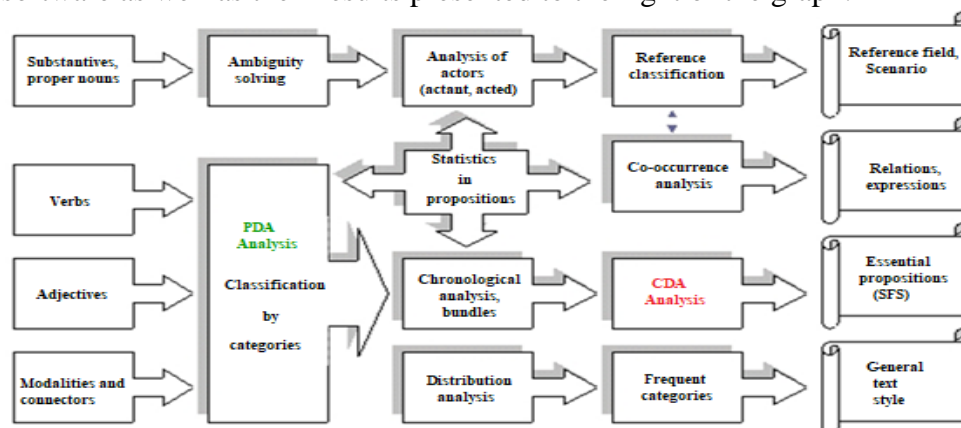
Substantives, proper nouns

Ambiguity solving

Analysis of actors (actant, acted)

Reference classification

Reference field, Scenario

Statistics in propositions

Co-occurrence analysis

Relations, expressions

Verbs

PDA Analysis

Classification by categories

Adjectives

Chronological analysis, bundles

CDA Analysis

Essential propositions (SFS)

Modalities and connectors

Distribution analysis

Frequent categories

General text style